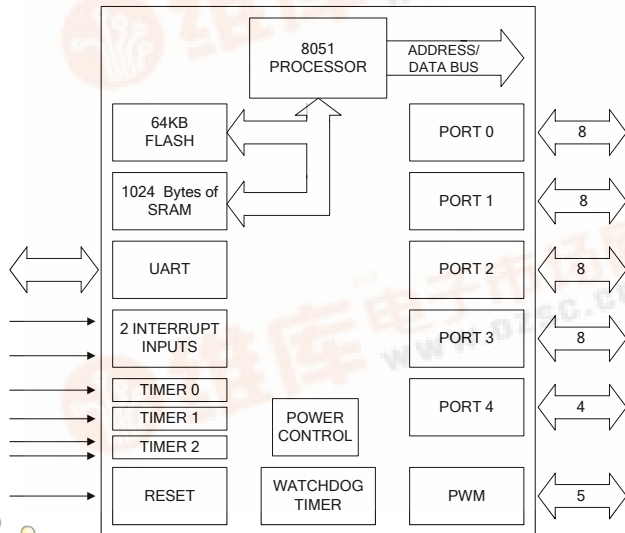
8051 PROCESSOR

ADDRESS/ DATA BUS

64KB FLASH

1024 Bytes of SRAM

UART

2 INTERRUPT INPUTS

TIMER 0

TIMER 1

TIMER 2

RESET

POWER CONTROL

WATCHDOG TIMER

PORT 0

8

PORT 1

8

PORT 2

8

PORT 3

8

PORT 4

4

PWM

5